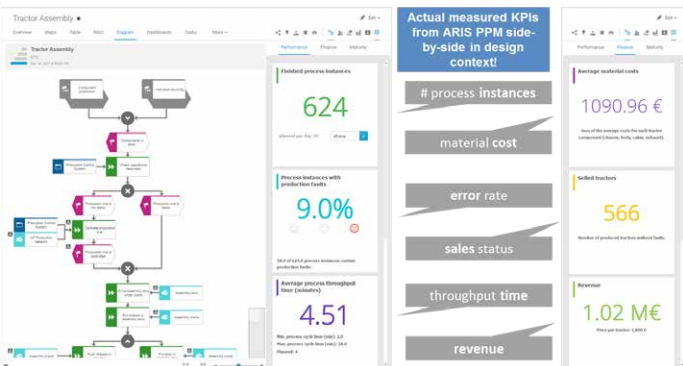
Tractor Assembly ★

Overview Maps Table RACI Diagram Dashboards Tasks More

Edit

Tractor Assembly

Performance Finance Maturity

Finished process instances

624

Process instances with production faults

9.0%

Average process throughput time (minutes)

4.51

Actual measured KPIs from ARIS PPM side-by-side in design context!

# process instances

material cost

error rate

sales status

throughput time

revenue

Edit

Performance Finance Maturity

Average material costs

1090.96 €

Sold tractors

566

Number of produced tractors without faults

Revenue

1.02 M€

Price per tractor: 1,800 €